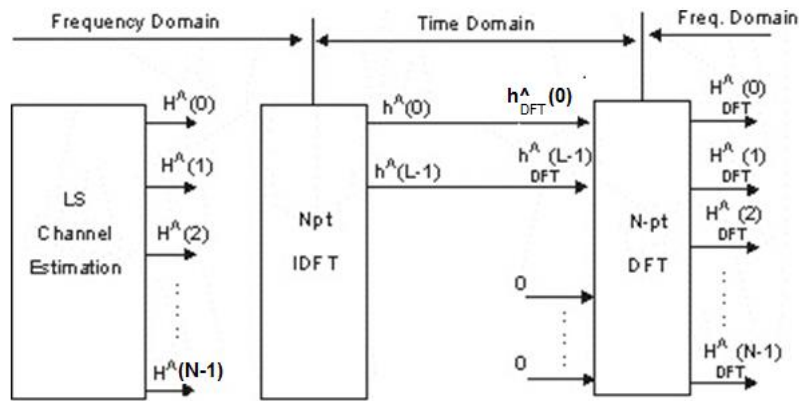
Frequency Domain

Time Domain

Freq. Domain

LS Channel Estimation

$H^{\wedge}(0)$

$H^{\wedge}(1)$

$H^{\wedge}(2)$

⋮

$H^{\wedge}(N-1)$

Npt IDFT

$h^{\wedge}(0)$

$h^{\wedge}(L-1)$

$h^{\wedge}_{DFT}(0)$

$h^{\wedge}_{DFT}(L-1)$

0

⋮

0

N-pt DFT

$H^{\wedge}_{DFT}(0)$

$H^{\wedge}_{DFT}(1)$

$H^{\wedge}_{DFT}(2)$

⋮

$H^{\wedge}_{DFT}(N-1)$